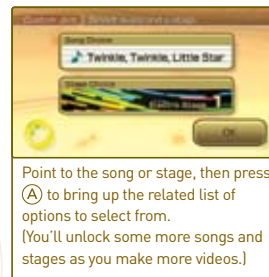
Song Choice
Twinkle, Twinkle, Little Star
1
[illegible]

Point to the song or stage, then press Ⓐ to bring up the related list of options to select from. (You'll unlock some more songs and stages as you make more videos.)